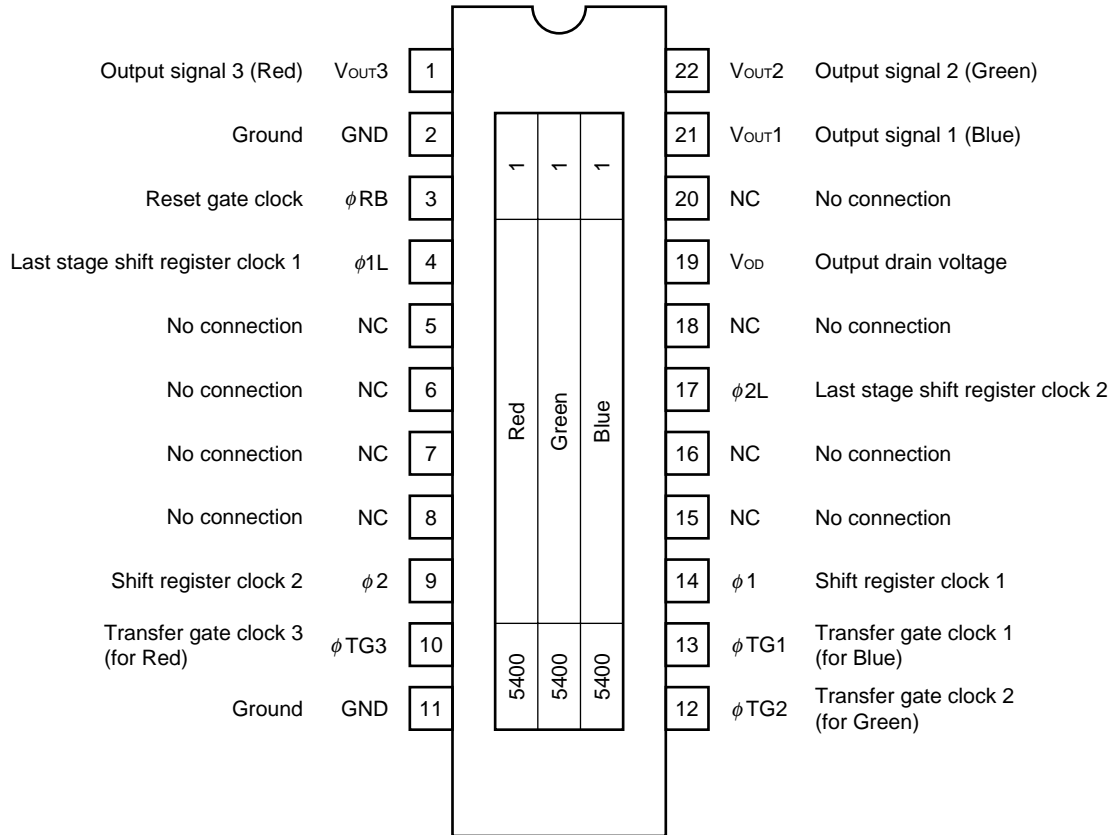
Output signal 3 (Red) $V_{OUT}3$ 1
Ground GND 2
Reset gate clock $\phi$RB 3
Last stage shift register clock 1 $\phi$1L 4
No connection NC 5
No connection NC 6
No connection NC 7
No connection NC 8
Shift register clock 2 $\phi$2 9
Transfer gate clock 3 (for Red) $\phi$TG3 10
Ground GND 11

1 1 1
Red Green Blue
5400 5400 5400

22 $V_{OUT}2$ Output signal 2 (Green)
21 $V_{OUT}1$ Output signal 1 (Blue)
20 NC No connection
19 $V_{OD}$ Output drain voltage
18 NC No connection
17 $\phi$2L Last stage shift register clock 2
16 NC No connection
15 NC No connection
14 $\phi$1 Shift register clock 1
13 $\phi$TG1 Transfer gate clock 1 (for Blue)
12 $\phi$TG2 Transfer gate clock 2 (for Green)